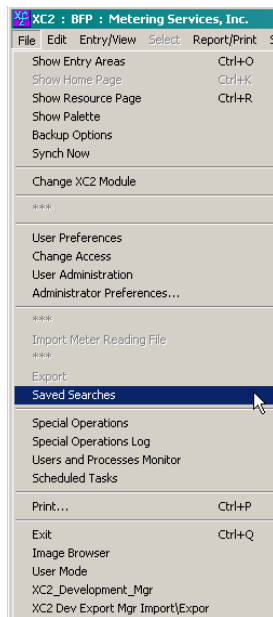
XC2 : BFP : Metering Services, Inc.

File Edit Entry/View Select Report/Print S

Show Entry Areas Ctrl+O
Show Home Page Ctrl+K
Show Resource Page Ctrl+R
Show Palette
Backup Options
Synch Now

Change XC2 Module

***

User Preferences
Change Access
User Administration
Administrator Preferences...

***
Import Meter Reading File
***
Export
Saved Searches

Special Operations
Special Operations Log
Users and Processes Monitor
Scheduled Tasks

Print... Ctrl+P

Exit Ctrl+Q
Image Browser
User Mode
XC2_Development_Mgr
XC2 Dev Export Mgr Import\Expor